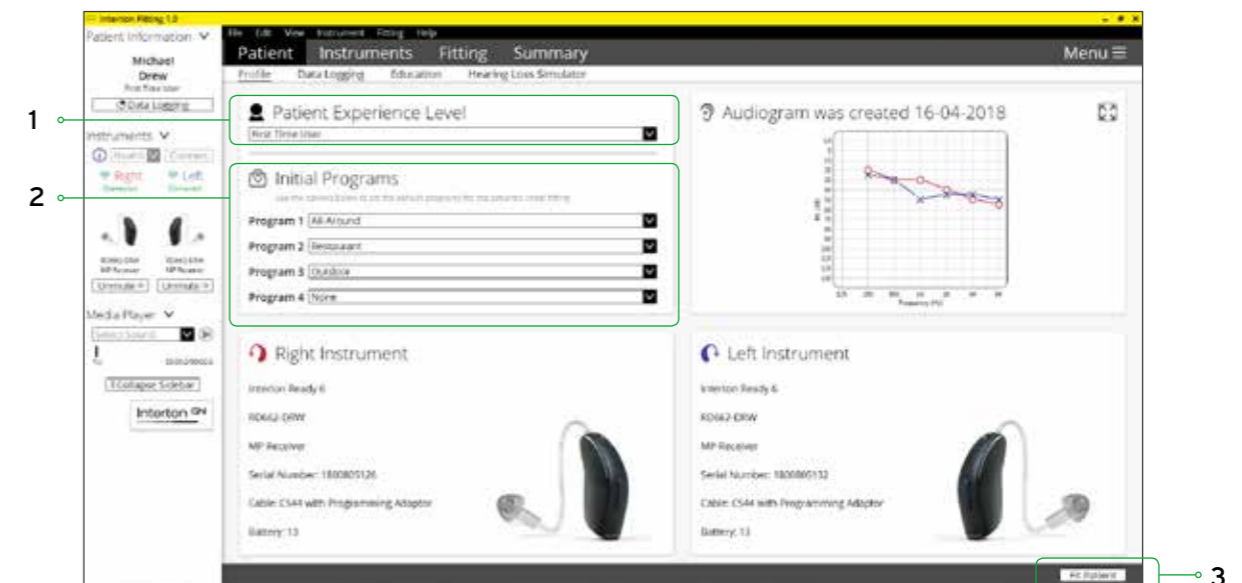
Interton Fitting 1.0

Patient Information

Michael
Drew
First Time User

Data Logging

Instruments

Hearlt Connect

Right Connected
Left Connected

RD662-DRW MP Receiver
RD662-DRW MP Receiver

Unmute Unmute

Media Player

Select Sound

00:00/00:00

Collapse Sidebar

Interton

File Edit View Instrument Fitting Help

Patient Instruments Fitting Summary Menu

Profile Data Logging Education Hearing Loss Simulator

1

Patient Experience Level

First Time User

2

Initial Programs

Use the selection boxes to set the default programs for the patient's initial fitting

Program 1 All-Around

Program 2 Restaurant

Program 3 Outdoor

Program 4 None

Audiogram was created 16-04-2018

Right Instrument

Interton Ready 6

RD662-DRW

MP Receiver

Serial Number: 1800805126

Cable: CS44 with Programming Adaptor

Battery: 13

Left Instrument

Interton Ready 6

RD662-DRW

MP Receiver

Serial Number: 1800805132

Cable: CS44 with Programming Adaptor

Battery: 13

Fit Patient

3